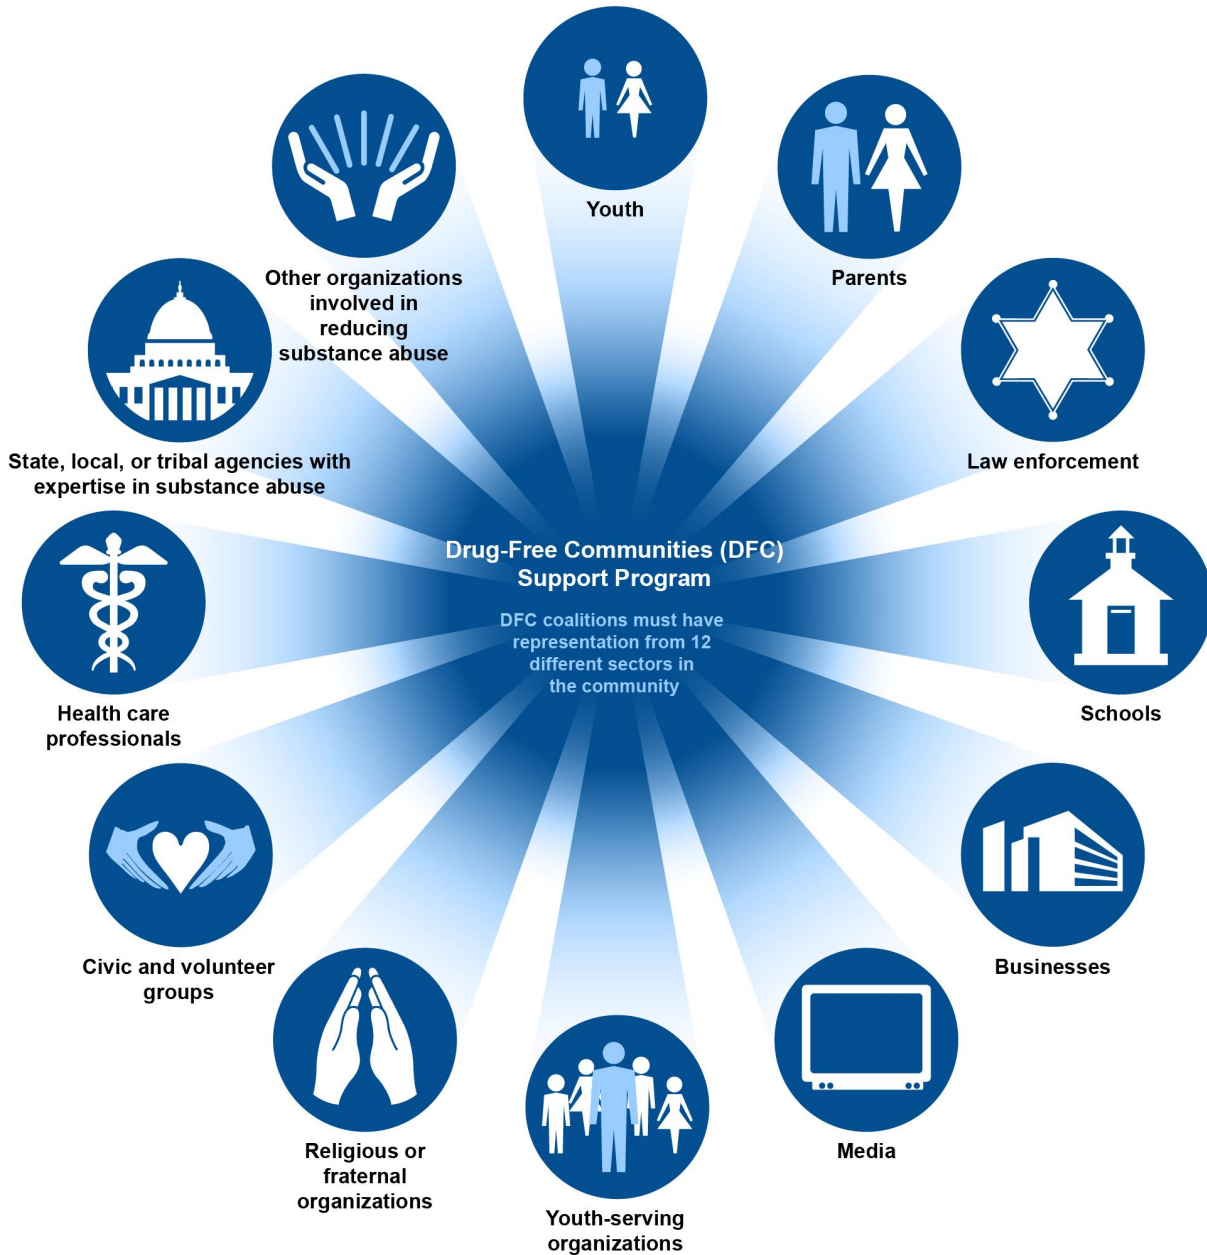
Drug-Free Communities (DFC) Support Program

DFC coalitions must have representation from 12 different sectors in the community

Youth

Parents

Law enforcement

Schools

Businesses

Media

Youth-serving organizations

Religious or fraternal organizations

Civic and volunteer groups

Health care professionals

State, local, or tribal agencies with expertise in substance abuse

Other organizations involved in reducing substance abuse